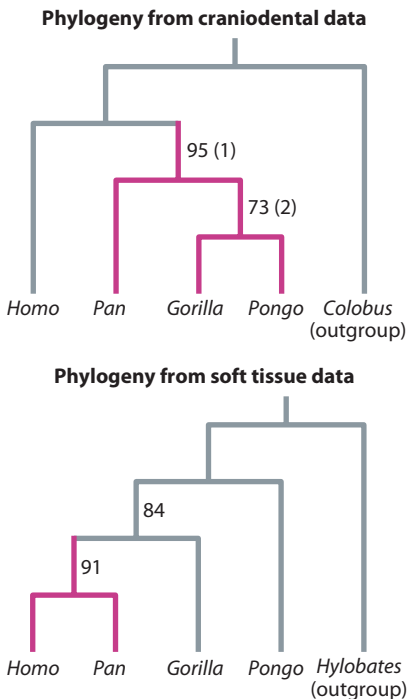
**Phylogeny from craniodental data**

95 (1)

73 (2)

*Homo* *Pan* *Gorilla* *Pongo* *Colobus* (outgroup)

**Phylogeny from soft tissue data**

84

91

*Homo* *Pan* *Gorilla* *Pongo* *Hylobates* (outgroup)